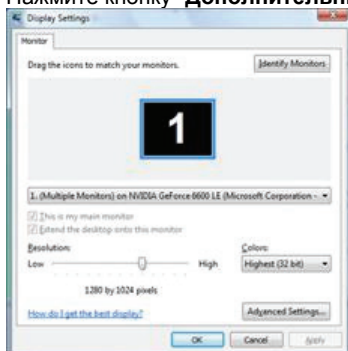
Нажмите кнопку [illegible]

Display Settings

Monitor

Drag the icons to match your monitors.

Identify Monitors

1

1. (Multiple Monitors) on NVIDIA GeForce 6600 LE (Microsoft Corporation -

This is my main monitor

Extend the desktop onto this monitor

Resolution:

Low

High

Colors:

Highest (32 bit)

1280 by 1024 pixels

How do I get the best display?

Advanced Settings...

OK

Cancel

Apply